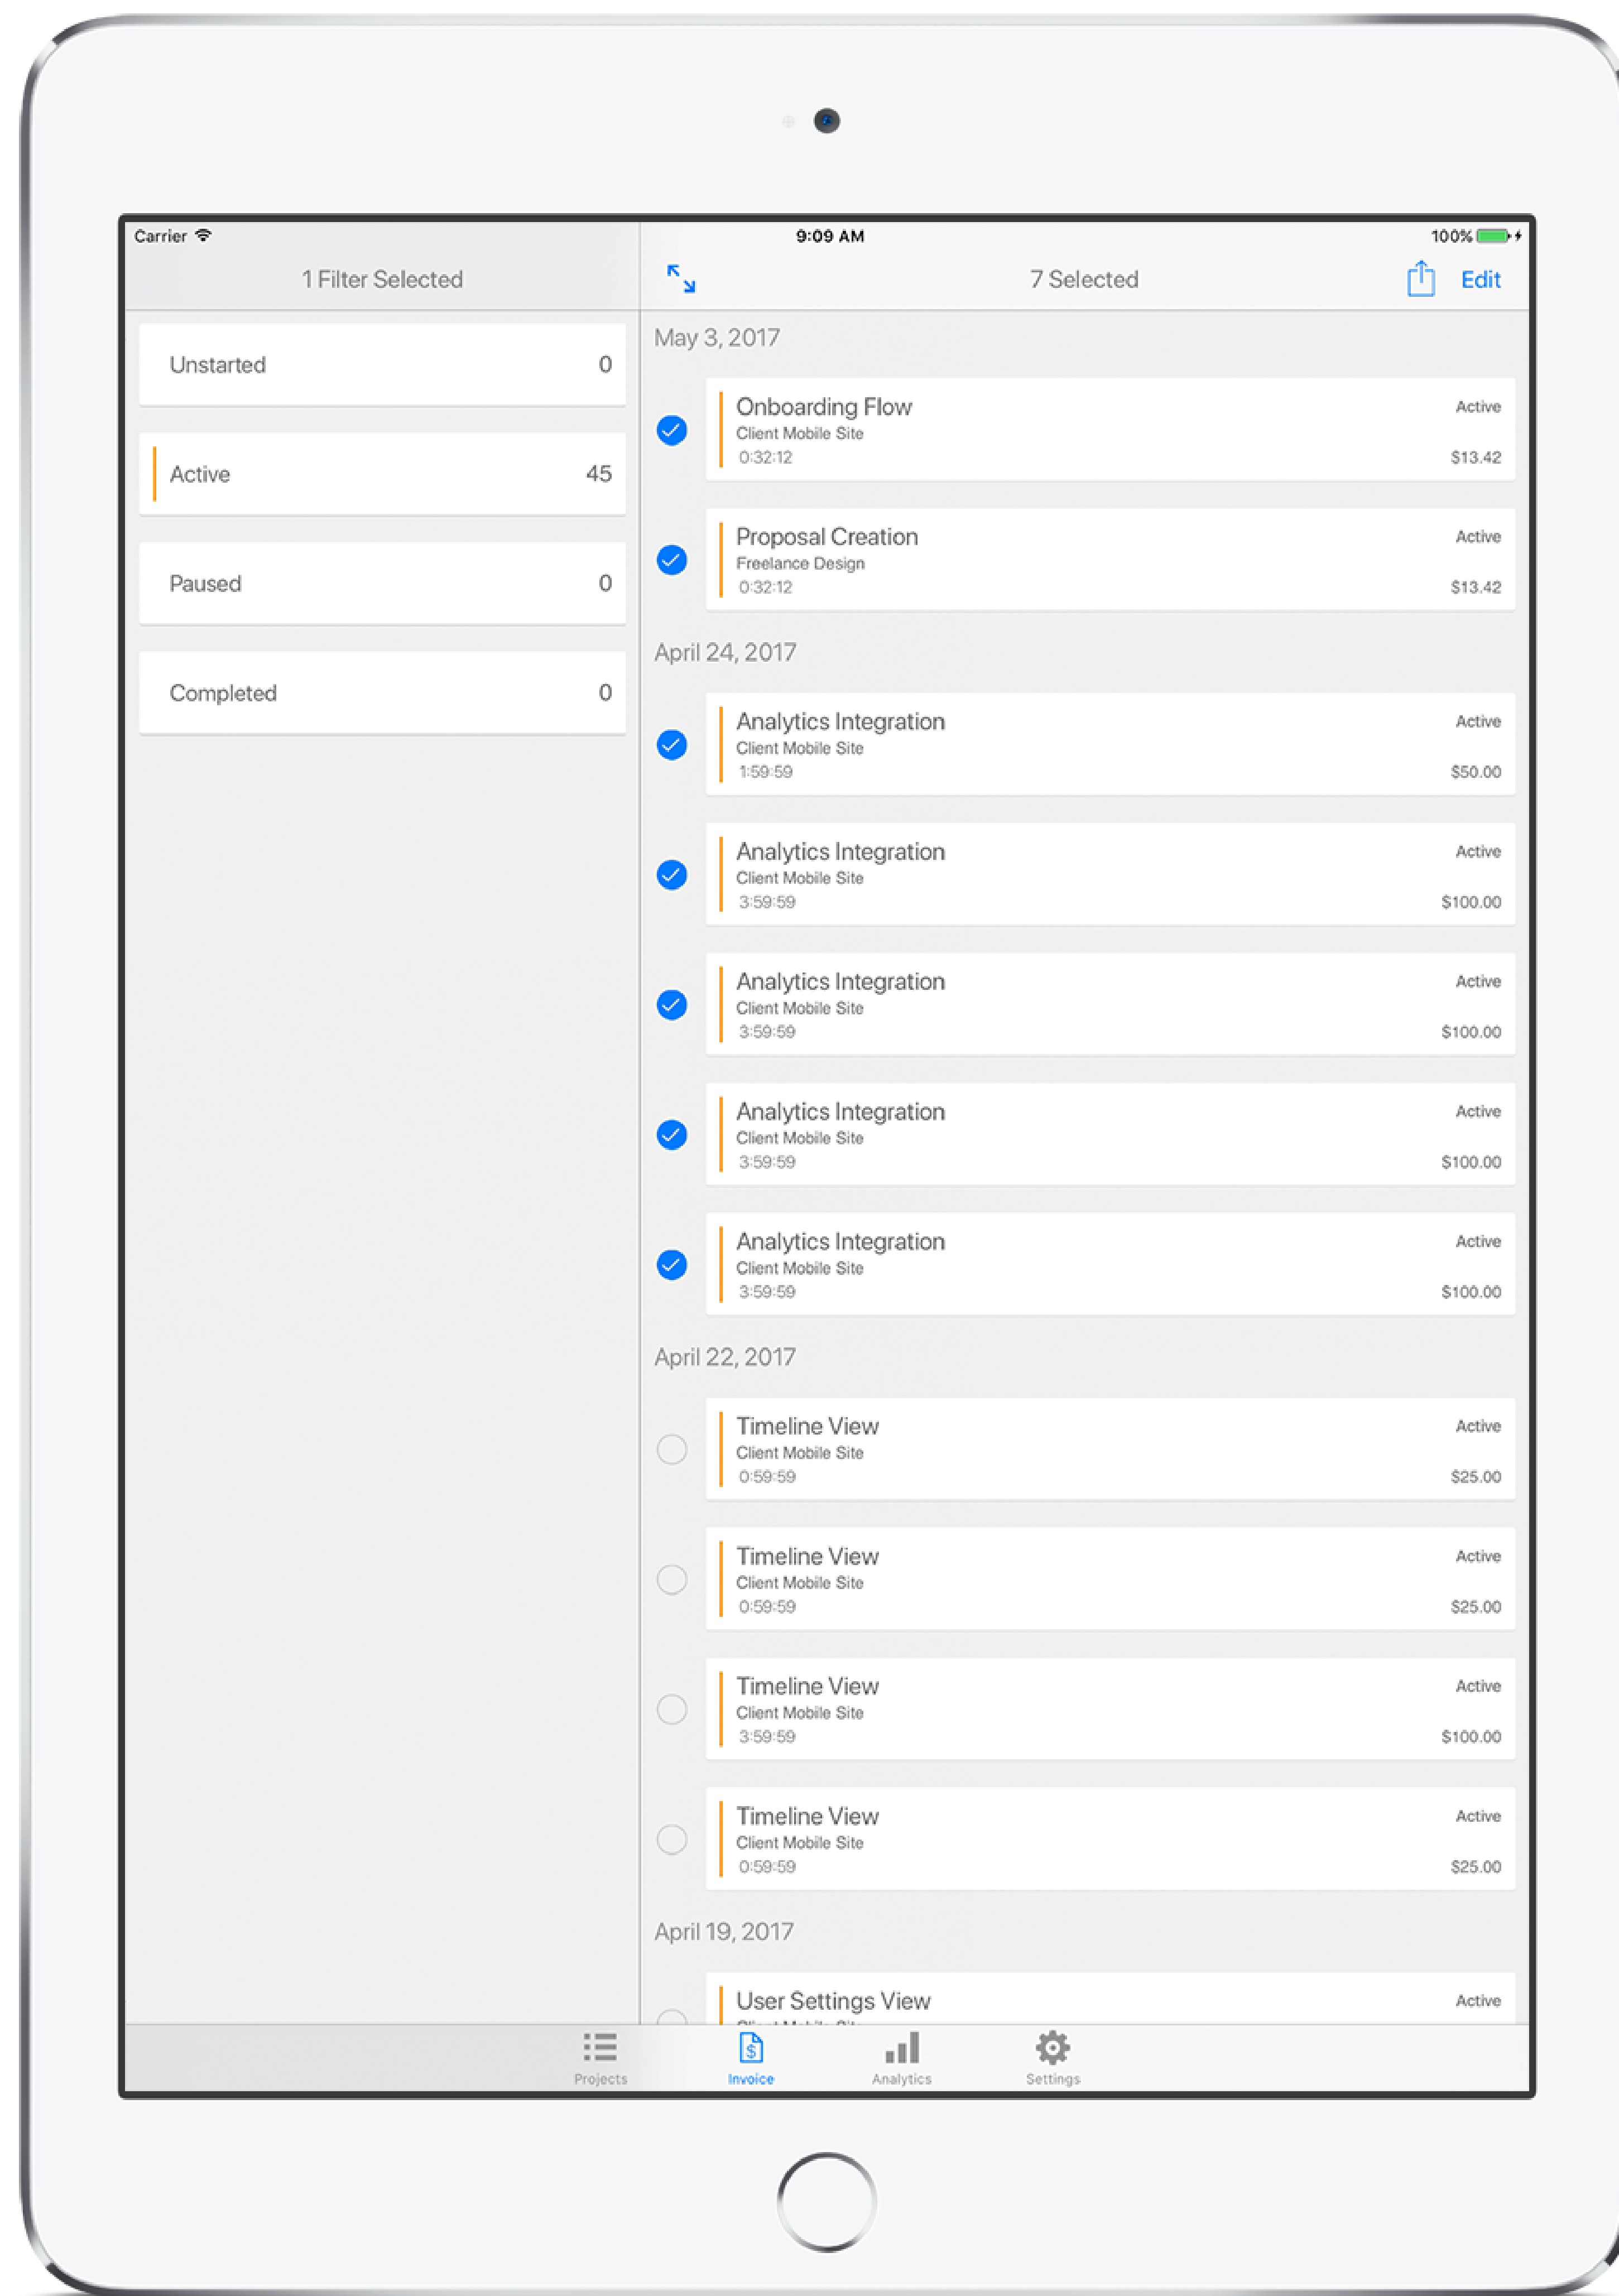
Carrier

9:09 AM

100%

1 Filter Selected

7 Selected

Edit

Unstarted 0

Active 45

Paused 0

Completed 0

May 3, 2017

Onboarding Flow
Client Mobile Site
0:32:12
Active
$13.42

Proposal Creation
Freelance Design
0:32:12
Active
$13.42

April 24, 2017

Analytics Integration
Client Mobile Site
1:59:59
Active
$50.00

Analytics Integration
Client Mobile Site
3:59:59
Active
$100.00

Analytics Integration
Client Mobile Site
3:59:59
Active
$100.00

Analytics Integration
Client Mobile Site
3:59:59
Active
$100.00

Analytics Integration
Client Mobile Site
3:59:59
Active
$100.00

April 22, 2017

Timeline View
Client Mobile Site
0:59:59
Active
$25.00

Timeline View
Client Mobile Site
0:59:59
Active
$25.00

Timeline View
Client Mobile Site
3:59:59
Active
$100.00

Timeline View
Client Mobile Site
0:59:59
Active
$25.00

April 19, 2017

User Settings View
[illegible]
Active

Projects Invoice Analytics Settings